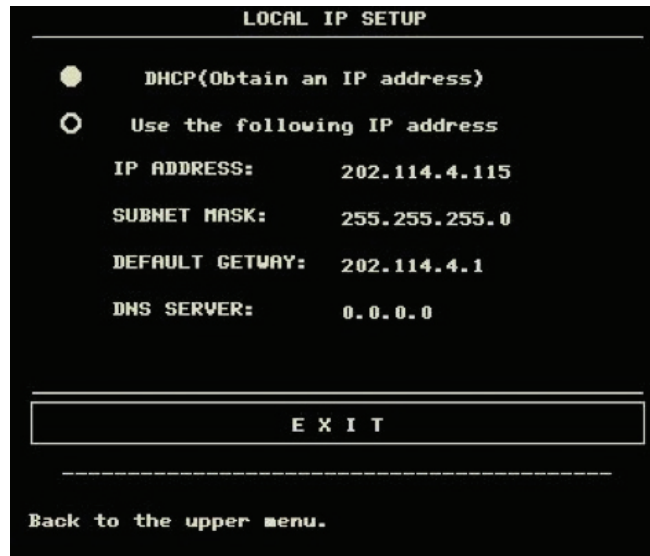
LOCAL IP SETUP

DHCP(Obtain an IP address)

Use the following IP address

IP ADDRESS: 202.114.4.115

SUBNET MASK: 255.255.255.0

DEFAULT GETWAY: 202.114.4.1

DNS SERVER: 0.0.0.0

E X I T

------------------------------------------

Back to the upper menu.